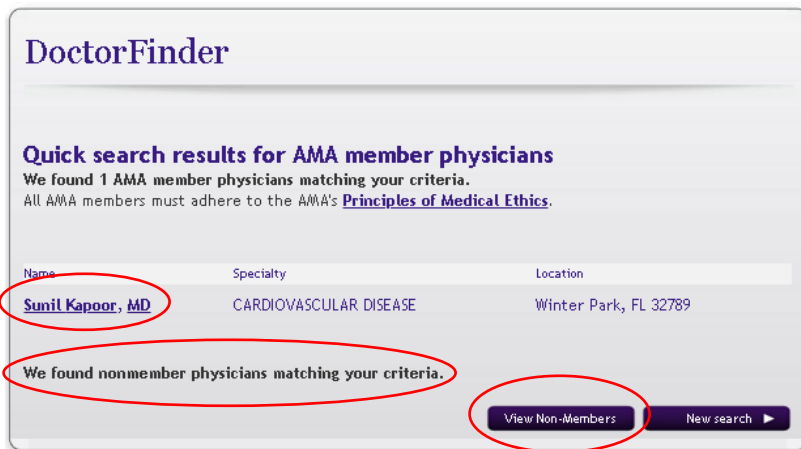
DoctorFinder

Quick search results for AMA member physicians

We found 1 AMA member physicians matching your criteria.

All AMA members must adhere to the AMA's Principles of Medical Ethics.

| Name | Specialty | Location |
|---|---|---|
| Sunil Kapoor, MD | CARDIOVASCULAR DISEASE | Winter Park, FL 32789 |

We found nonmember physicians matching your criteria.

View Non-Members

New search ▶